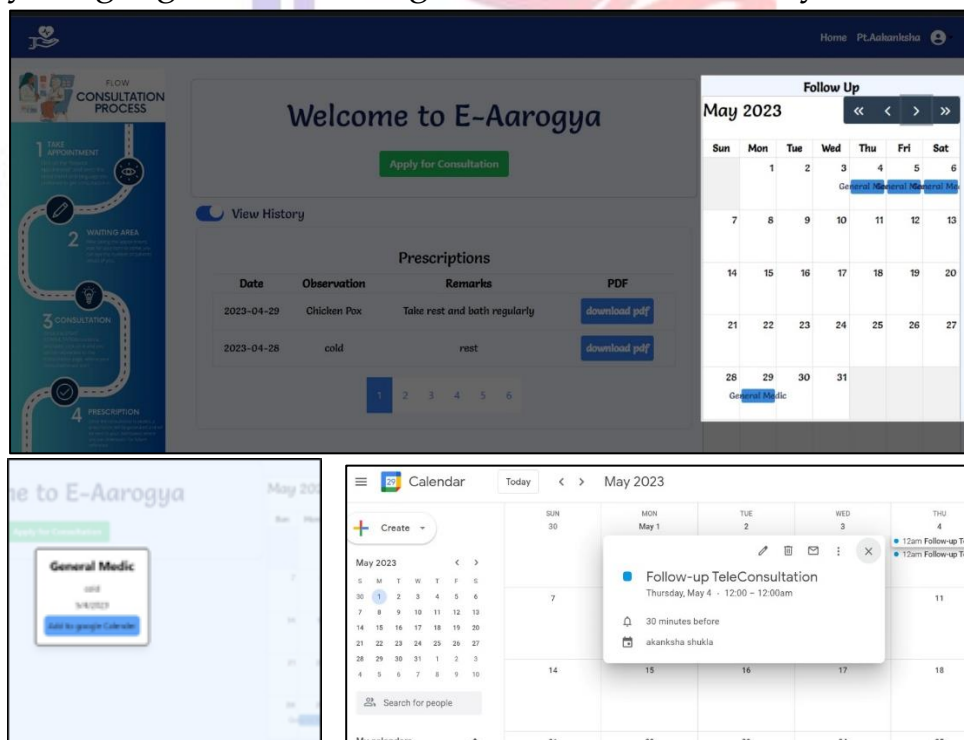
Home Pt.Aakanksha

FLOW CONSULTATION PROCESS

1 TAKE APPOINTMENT

2 WAITING AREA

3 CONSULTATION

4 PRESCRIPTION

Welcome to E-Aarogya

Apply for Consultation

View History

Prescriptions

| Date | Observation | Remarks | PDF |
|---|---|---|---|
| 2023-04-29 | Chicken Pox | Take rest and bath regularly | download pdf |
| 2023-04-28 | cold | rest | download pdf |

1 2 3 4 5 6

Follow Up

May 2023

« ‹ › »

| Sun | Mon | Tue | Wed | Thu | Fri | Sat |
|---|---|---|---|---|---|---|
| | 1 | 2 | 3 | 4 | 5 | 6 |
| 7 | 8 | 9 | 10 | 11 | 12 | 13 |
| 14 | 15 | 16 | 17 | 18 | 19 | 20 |
| 21 | 22 | 23 | 24 | 25 | 26 | 27 |
| 28 | 29 | 30 | 31 | | | |

General Medic General Medic General Medic

General Medic

ne to E-Aarogya

May 20

Apply for Consultation

General Medic

cold

5/4/2023

Add to google Calendar

Calendar

Today

May 2023

Create

May 2023

| S | M | T | W | T | F | S |
|---|---|---|---|---|---|---|
| 30 | 1 | 2 | 3 | 4 | 5 | 6 |
| 7 | 8 | 9 | 10 | 11 | 12 | 13 |
| 14 | 15 | 16 | 17 | 18 | 19 | 20 |
| 21 | 22 | 23 | 24 | 25 | 26 | 27 |
| 28 | 29 | 30 | 31 | 1 | 2 | 3 |
| 4 | 5 | 6 | 7 | 8 | 9 | 10 |

Search for people

SUN 30

MON May 1

TUE 2

WED 3

THU 4

12am Follow-up T

12am Follow-up T

Follow-up TeleConsultation

Thursday, May 4 · 12:00 – 12:00am

30 minutes before

akanksha shukla

7

11

14

15

16

17

18